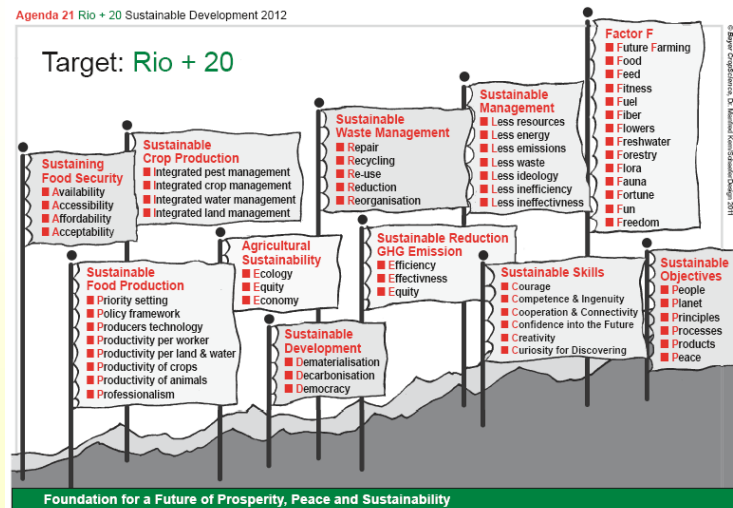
Agenda 21 Rio + 20 Sustainable Development 2012

Target: Rio + 20

Sustaining Food Security
Availability
Accessibility
Affordability
Acceptability

Sustainable Crop Production
Integrated pest management
Integrated crop management
Integrated water management
Integrated land management

Sustainable Food Production
Priority setting
Policy framework
Producers technology
Productivity per worker
Productivity per land & water
Productivity of crops
Productivity of animals
Professionalism

Agricultural Sustainability
Ecology
Equity
Economy

Sustainable Development
Dematerialisation
Decarbonisation
Democracy

Sustainable Waste Management
Repair
Recycling
Re-use
Reduction
Reorganisation

Sustainable Reduction GHG Emission
Efficiency
Effectiveness
Equity

Sustainable Management
Less resources
Less energy
Less emissions
Less waste
Less ideology
Less inefficiency
Less ineffectiveness

Sustainable Skills
Courage
Competence & Ingenuity
Cooperation & Connectivity
Confidence into the Future
Creativity
Curiosity for Discovering

Factor F
Future Farming
Food
Feed
Fitness
Fuel
Fiber
Flowers
Freshwater
Forestry
Flora
Fauna
Fortune
Fun
Freedom

Sustainable Objectives
People
Planet
Principles
Processes
Products
Peace

© Bayer CropScience, Dr. Manfred Kern/Schaefer Design 2011

Foundation for a Future of Prosperity, Peace and Sustainability